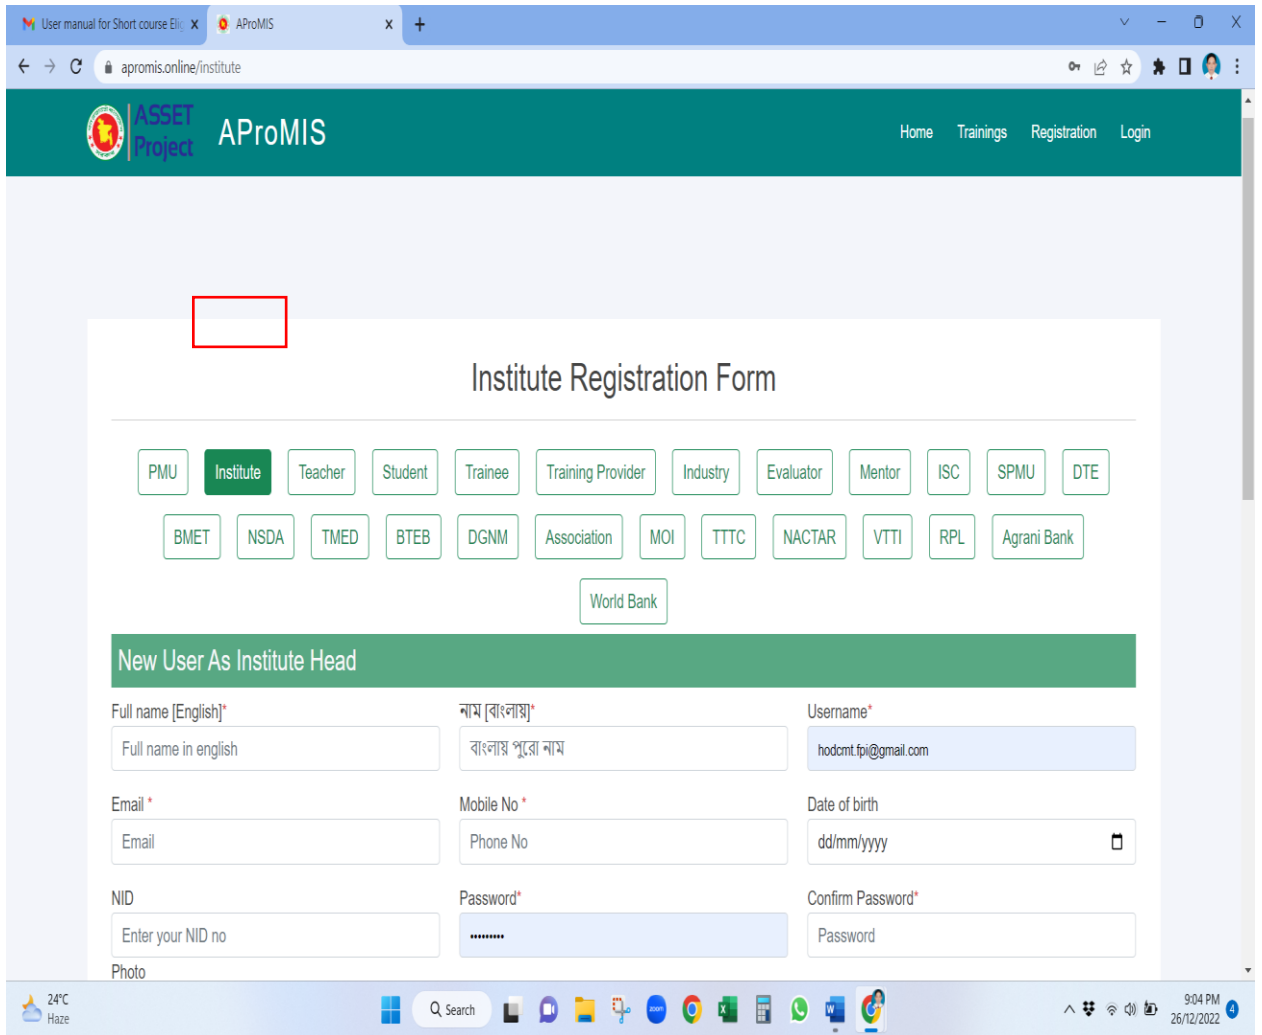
User manual for Short course Eli

AProMIS

apromis.online/institute

ASSET Project

AProMIS

Home Trainings Registration Login

Institute Registration Form

PMU Institute Teacher Student Trainee Training Provider Industry Evaluator Mentor ISC SPMU DTE

BMET NSDA TMED BTEB DGNM Association MOI TTTC NACTAR VTTI RPL Agrani Bank

World Bank

New User As Institute Head

Full name [English]*
Full name in english

নাম [বাংলায়]*
বাংলায় পুরো নাম

Username*
hodcmt.fpi@gmail.com

Email *
Email

Mobile No *
Phone No

Date of birth
dd/mm/yyyy

NID
Enter your NID no

Password*
•••••••••

Confirm Password*
Password

Photo

24°C
Haze

Search

9:04 PM
26/12/2022